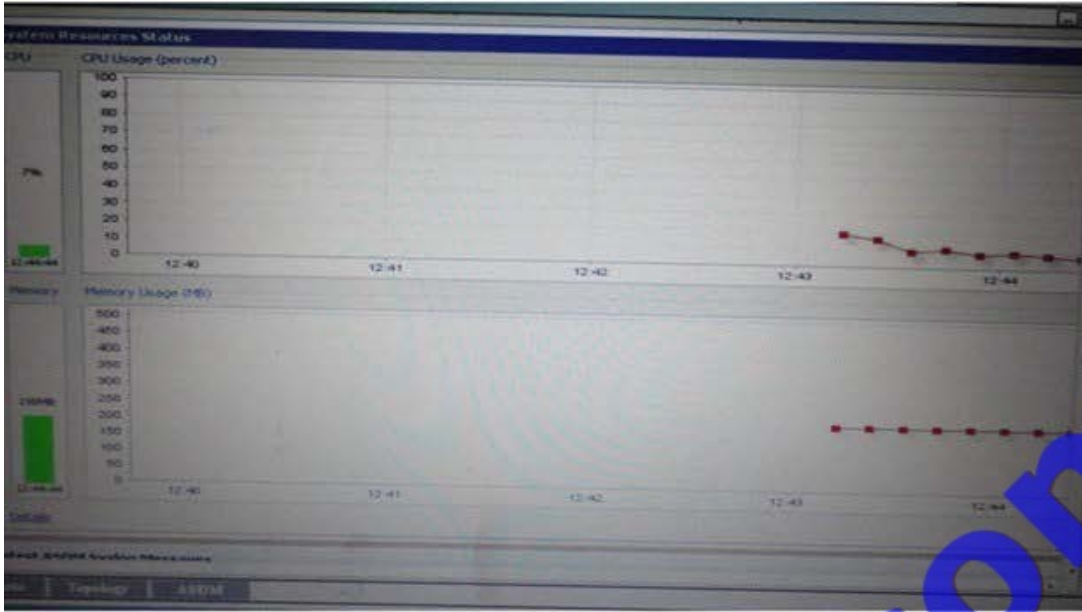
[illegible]ystem Resources Status

CPU

CPU Usage (percent)

100
90
80
70
60
50
40
30
20
10
0

7%

12:44:44

12:40
12:41
12:42
12:43
12:44

Memory

Memory Usage (MB)

500
450
400
350
300
250
200
150
100
50
0

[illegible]MB

12:44:44

12:40
12:41
12:42
12:43
12:44

Details

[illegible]atest ASDM Syslog Messages

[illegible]
Topology
ASDM